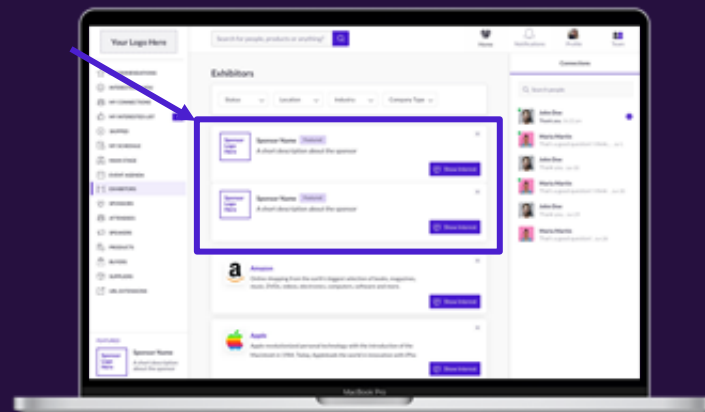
Your Logo Here

Search for people, products or anything?

Home Notifications Profile Team

Exhibitors

Status Location Industry Company Type

Connections

Search people

Sponsor Logo Here

Sponsor Name Featured

A short description about the sponsor

Show Interest

Sponsor Logo Here

Sponsor Name Featured

A short description about the sponsor

Show Interest

Amazon

Online shopping from the world's biggest selection of books, magazines, music, DVDs, videos, electronics, computers, software and more.

Show Interest

Apple

Apple revolutionized personal technology with the introduction of the Macintosh in 1984. Today, Apple leads the world in innovation with iPho

Show Interest

John Doe

Maria Martin

John Doe

Maria Martin

John Doe

Maria Martin

EXHIBITORS

FEATURED

Sponsor Logo Here

Sponsor Name

A short description about the sponsor

MacBook Pro